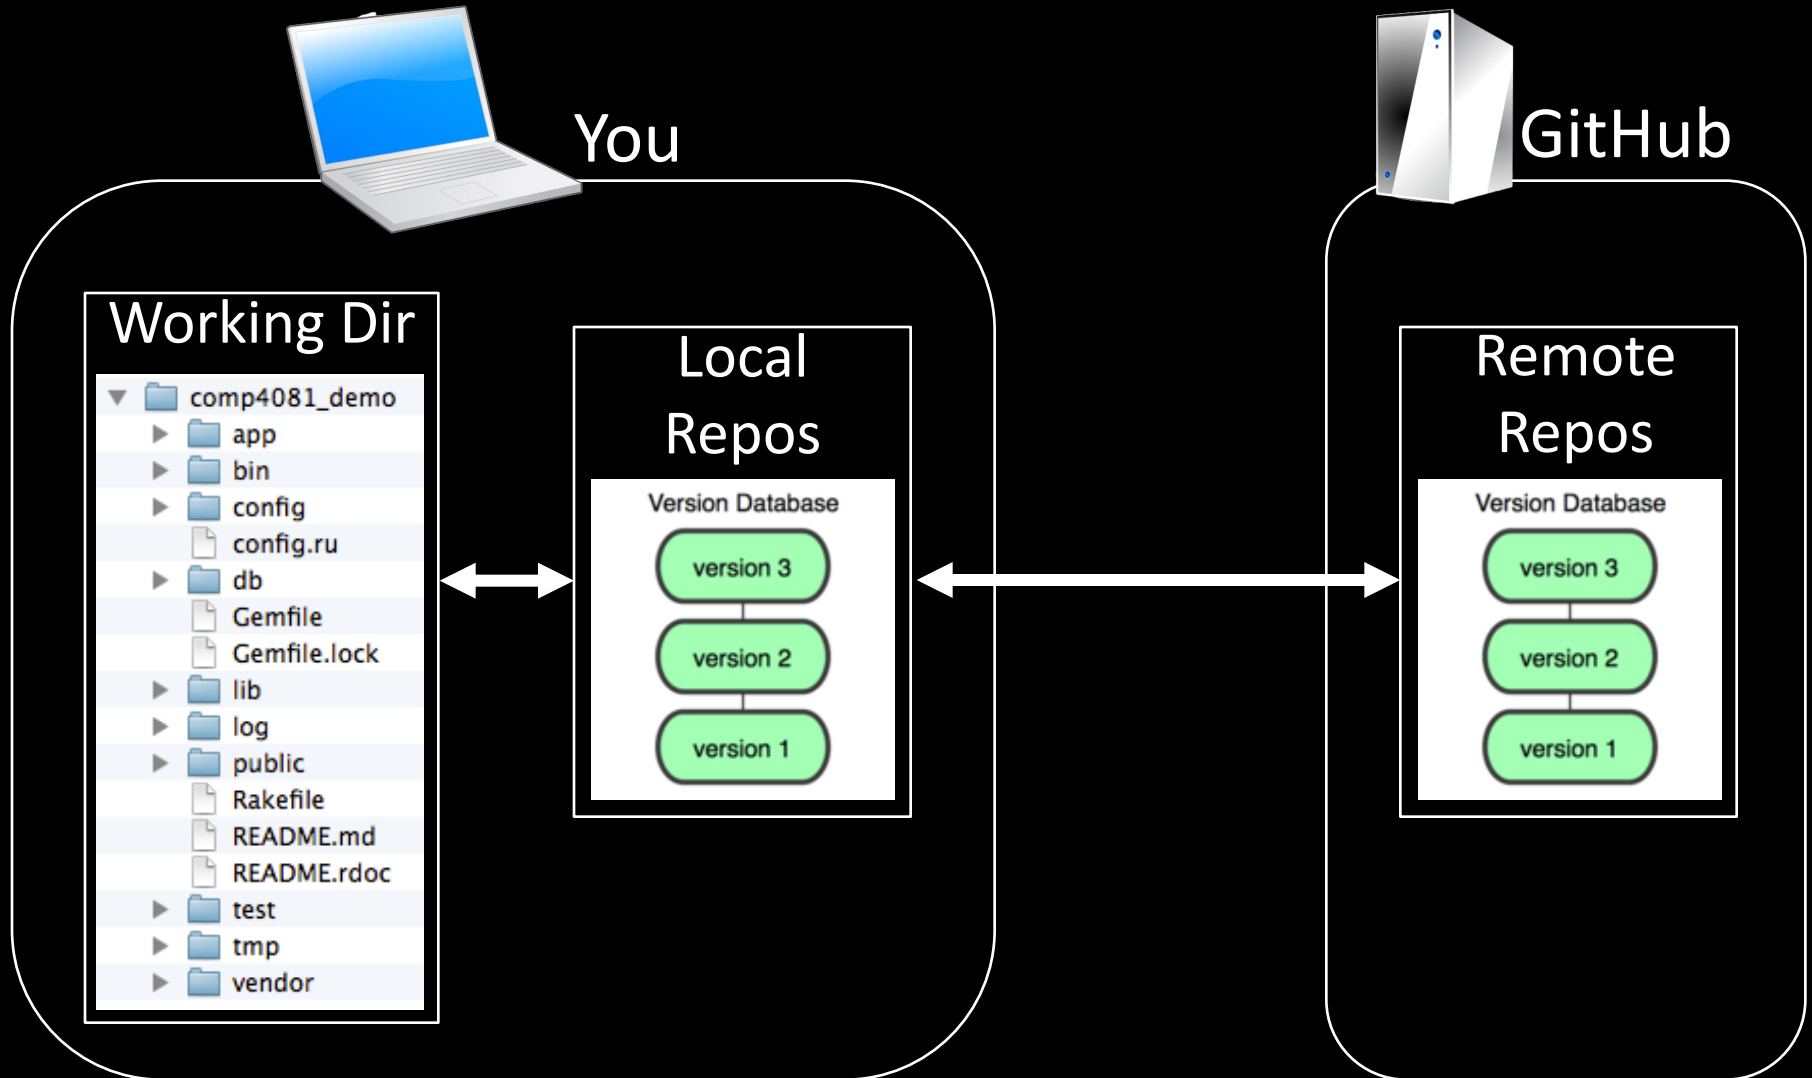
You

GitHub

Working Dir

comp4081_demo
app
bin
config
config.ru
db
Gemfile
Gemfile.lock
lib
log
public
Rakefile
README.md
README.rdoc
test
tmp
vendor

Local Repos

Version Database

version 3
version 2
version 1

Remote Repos

Version Database

version 3
version 2
version 1